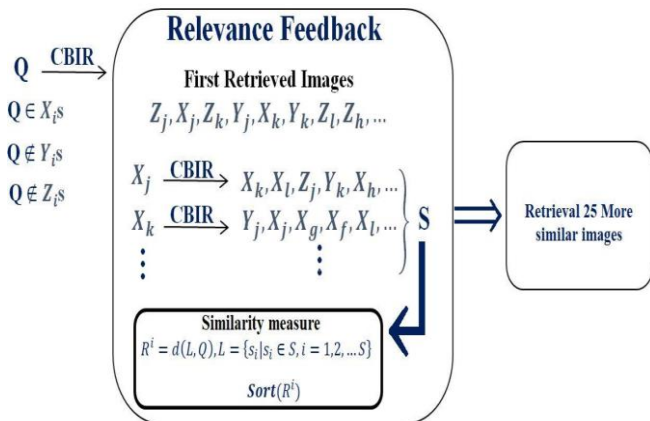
Relevance Feedback

Q $\xrightarrow{\text{CBIR}}$

$Q \in X_i s$

$Q \notin Y_i s$

$Q \notin Z_i s$

First Retrieved Images

$Z_j, X_j, Z_k, Y_j, X_k, Y_k, Z_l, Z_h, \ldots$

$X_j \xrightarrow{\text{CBIR}} X_k, X_l, Z_j, Y_k, X_h, \ldots$

$X_k \xrightarrow{\text{CBIR}} Y_j, X_j, X_g, X_f, X_l, \ldots$

$\vdots \qquad \vdots$

S

Retrieval 25 More similar images

Similarity measure

$R^i = d(L, Q), L = \{s_i | s_i \in S, i = 1,2, \ldots S\}$

$\mathit{Sort}(R^i)$